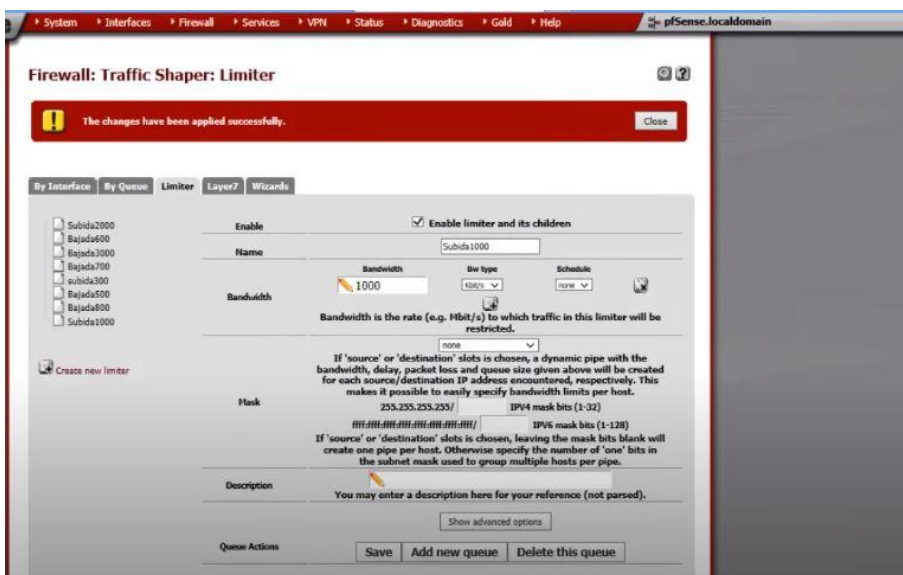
System Interfaces Firewall Services VPN Status Diagnostics Gold Help

pfSense.localdomain

Firewall: Traffic Shaper: Limiter

The changes have been applied successfully.

Close

By Interface | By Queue | Limiter | Layer7 | Wizards

Subida2000
Bajada600
Bajada3000
Bajada700
subida300
Bajada500
Bajada800
Subida1000

Create new limiter

| | |
|---|---|
| Enable | Enable limiter and its children |
| Name | Subida1000 |
| Bandwidth | Bandwidth: 1000 · Bw type: Kbit/s · Schedule: none<br>Bandwidth is the rate (e.g. Mbit/s) to which traffic in this limiter will be restricted. |
| Mask | none<br>If 'source' or 'destination' slots is chosen, a dynamic pipe with the bandwidth, delay, packet loss and queue size given above will be created for each source/destination IP address encountered, respectively. This makes it possible to easily specify bandwidth limits per host.<br>255.255.255.255/ IPV4 mask bits (1-32)<br>ffff:ffff:ffff:ffff:ffff:ffff:ffff:ffff/ IPV6 mask bits (1-128)<br>If 'source' or 'destination' slots is chosen, leaving the mask bits blank will create one pipe per host. Otherwise specify the number of 'one' bits in the subnet mask used to group multiple hosts per pipe. |
| Description | You may enter a description here for your reference (not parsed). |
| | Show advanced options |
| Queue Actions | Save · Add new queue · Delete this queue |